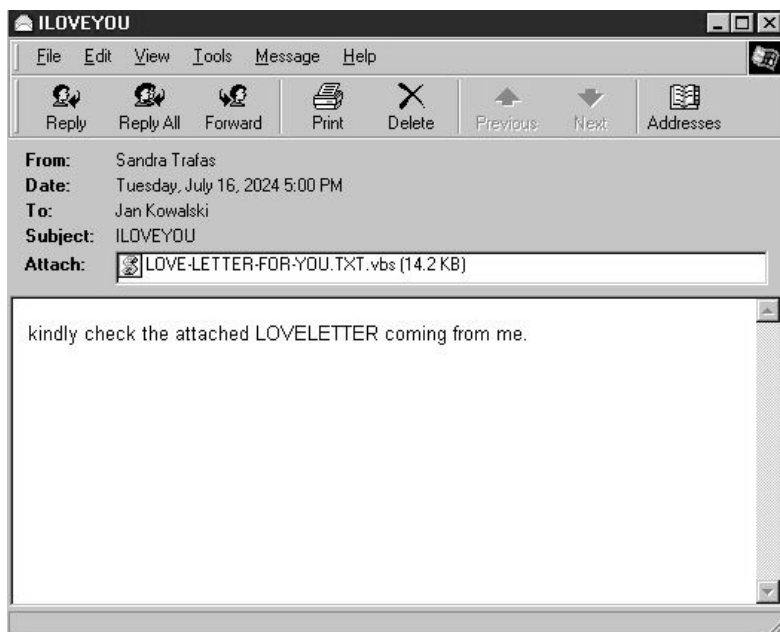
ILOVEYOU

File Edit View Tools Message Help

Reply Reply All Forward Print Delete Previous Next Addresses

From: Sandra Trafas
Date: Tuesday, July 16, 2024 5:00 PM
To: Jan Kowalski
Subject: ILOVEYOU
Attach: LOVE-LETTER-FOR-YOU.TXT.vbs (14.2 KB)

kindly check the attached LOVELETTER coming from me.